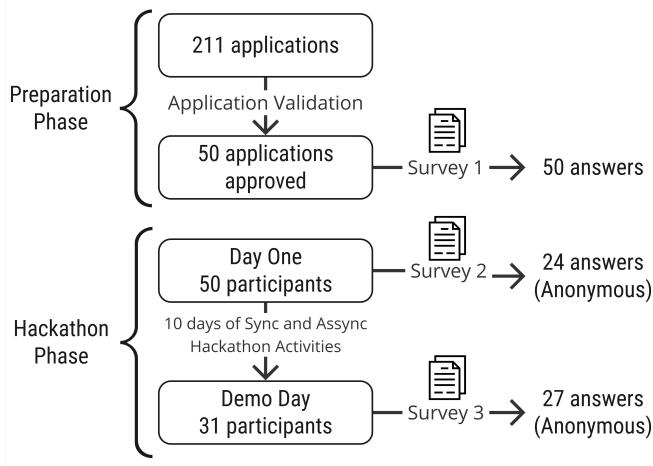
Preparation Phase

211 applications

Application Validation

50 applications approved

Survey 1

50 answers

Hackathon Phase

Day One
50 participants

Survey 2

24 answers (Anonymous)

10 days of Sync and Assync Hackathon Activities

Demo Day
31 participants

Survey 3

27 answers (Anonymous)